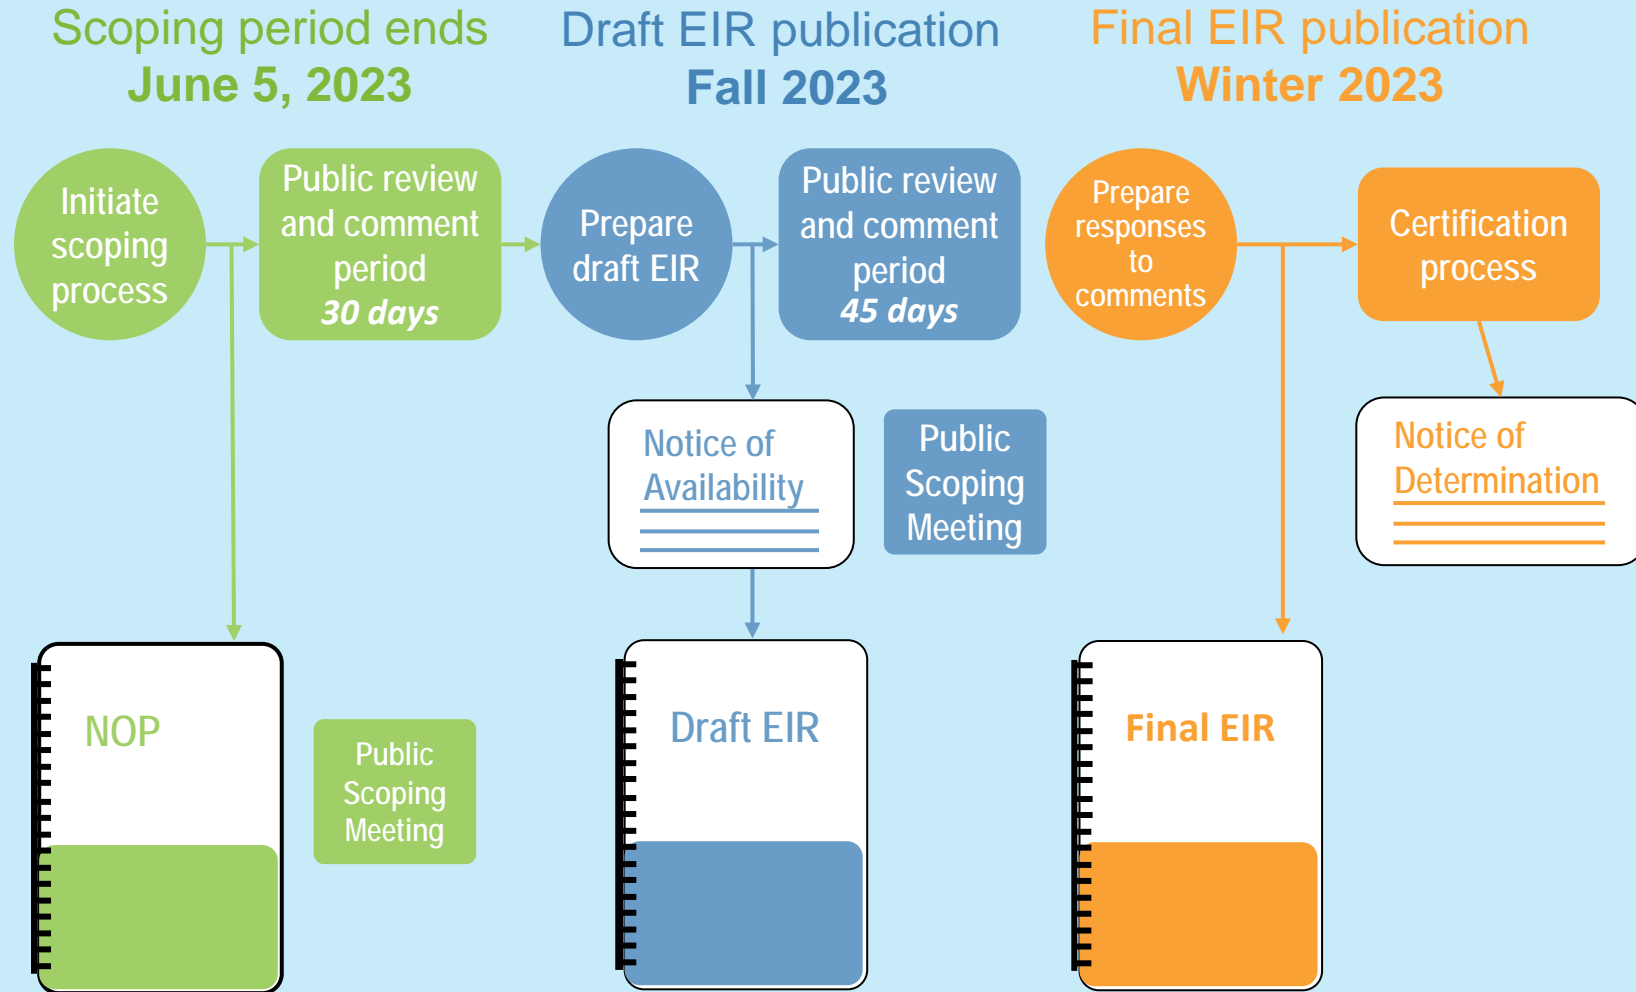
Scoping period ends
June 5, 2023

Draft EIR publication
Fall 2023

Final EIR publication
Winter 2023

Initiate scoping process

Public review and comment period
30 days

Prepare draft EIR

Public review and comment period
45 days

Prepare responses to comments

Certification process

Notice of Availability

Public Scoping Meeting

Notice of Determination

NOP

Public Scoping Meeting

Draft EIR

Final EIR